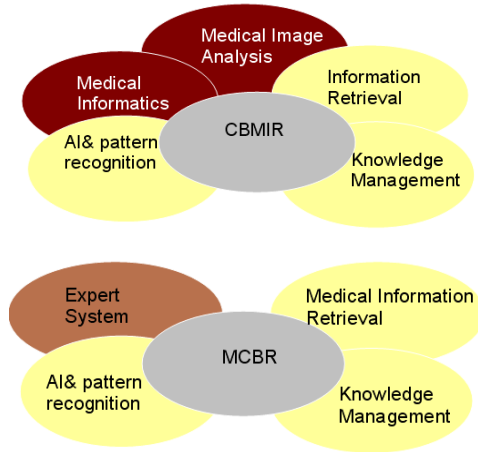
Medical Image Analysis

Medical Informatics

Information Retrieval

CBMIR

AI& pattern recognition

Knowledge Management

Expert System

Medical Information Retrieval

MCBR

AI& pattern recognition

Knowledge Management